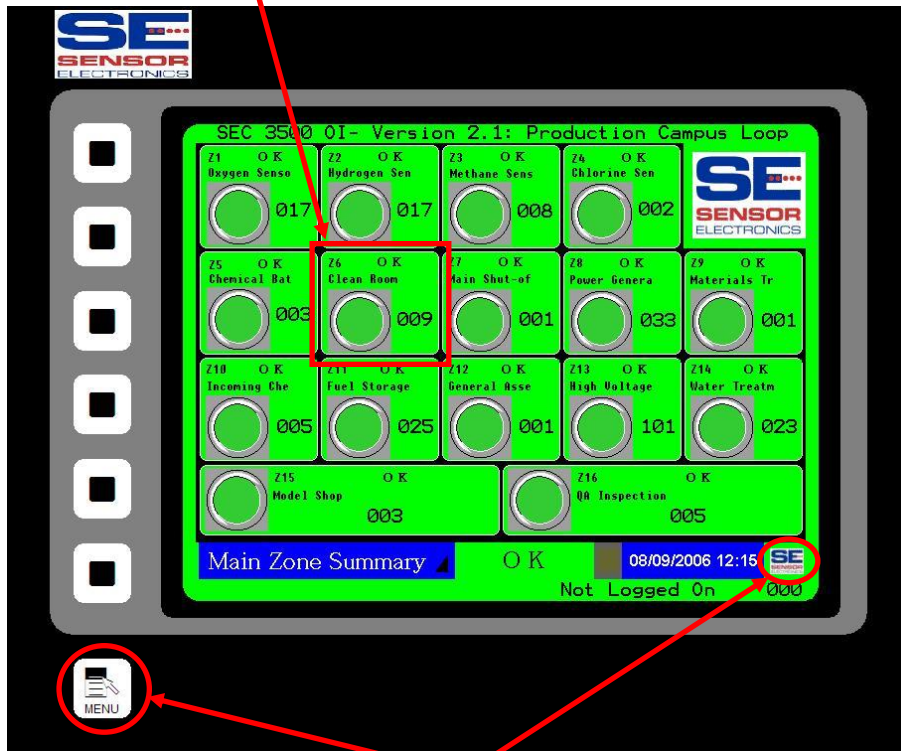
SE
SENSOR
ELECTRONICS

SEC 3500 OI- Version 2.1: Production Campus Loop

Z1 OK
Oxygen Senso
017

Z2 OK
Hydrogen Sen
017

Z3 OK
Methane Sens
008

Z4 OK
Chlorine Sen
002

SE
SENSOR
ELECTRONICS

Z5 OK
Chemical Bat
003

Z6 OK
Clean Room
009

Z7 OK
Main Shut-of
001

Z8 OK
Power Genera
033

Z9 OK
Materials Tr
001

Z10 OK
Incoming Che
005

Z11 OK
Fuel Storage
025

Z12 OK
General Asse
001

Z13 OK
High Voltage
101

Z14 OK
Water Treatm
023

Z15 OK
Model Shop
003

Z16 OK
QA Inspection
005

Main Zone Summary

OK

08/09/2006 12:15

SE

Not Logged On

000

MENU